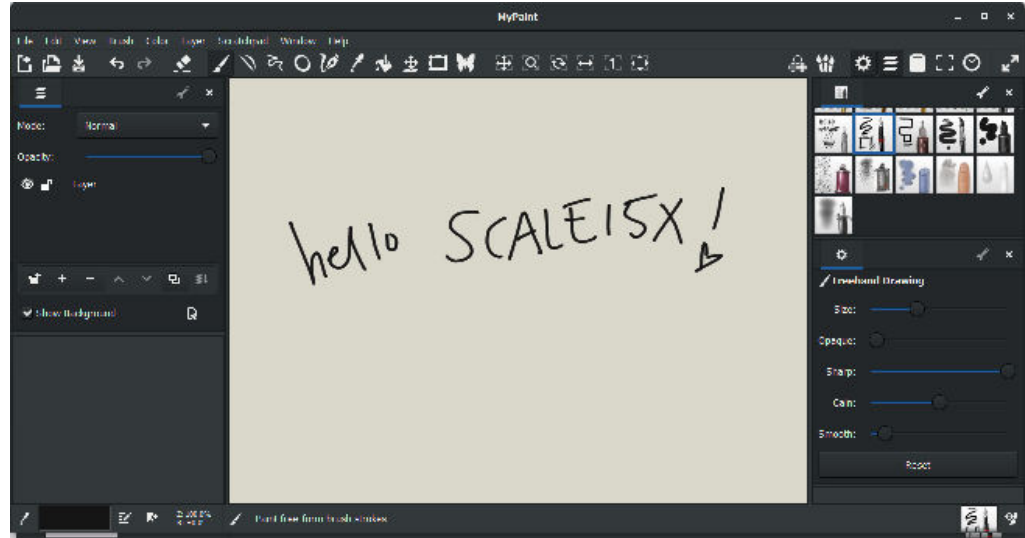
MyPaint

File Edit View Brush Color Layer Scratchpad Window Help

Mode: Normal

Opacity:

Layer

Show Background

hello SCALE15X !

Freehand Drawing

Size:

Opaque:

Sharp:

Gain:

Smooth:

Reset

Paint free-form brush strokes